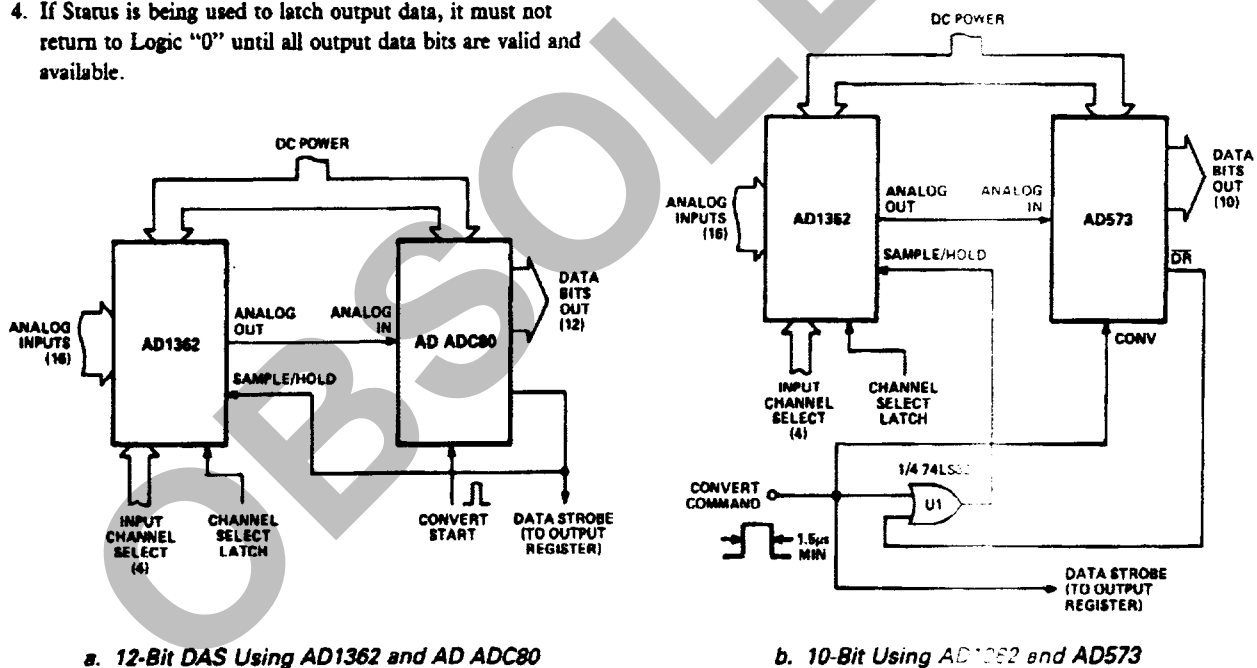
4. If Status is being used to latch output data, it must not return to Logic "0" until all output data bits are valid and available.

OBSOLETE

DC POWER

ANALOG INPUTS (16)

AD1362

ANALOG OUT

ANALOG IN

AD ADC80

DATA BITS OUT (12)

SAMPLE/HOLD

INPUT CHANNEL SELECT (4)

CHANNEL SELECT LATCH

CONVERT START

DATA STROBE (TO OUTPUT REGISTER)

a. 12-Bit DAS Using AD1362 and AD ADC80

DC POWER

ANALOG INPUTS (16)

AD1362

ANALOG OUT

ANALOG IN

AD573

DATA BITS OUT (10)

$\overline{DR}$

SAMPLE/HOLD

CONV

INPUT CHANNEL SELECT (4)

CHANNEL SELECT LATCH

1/4 74LS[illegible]

CONVERT COMMAND

U1

1.5μs MIN

DATA STROBE (TO OUTPUT REGISTER)

b. 10-Bit Using AD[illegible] and AD573